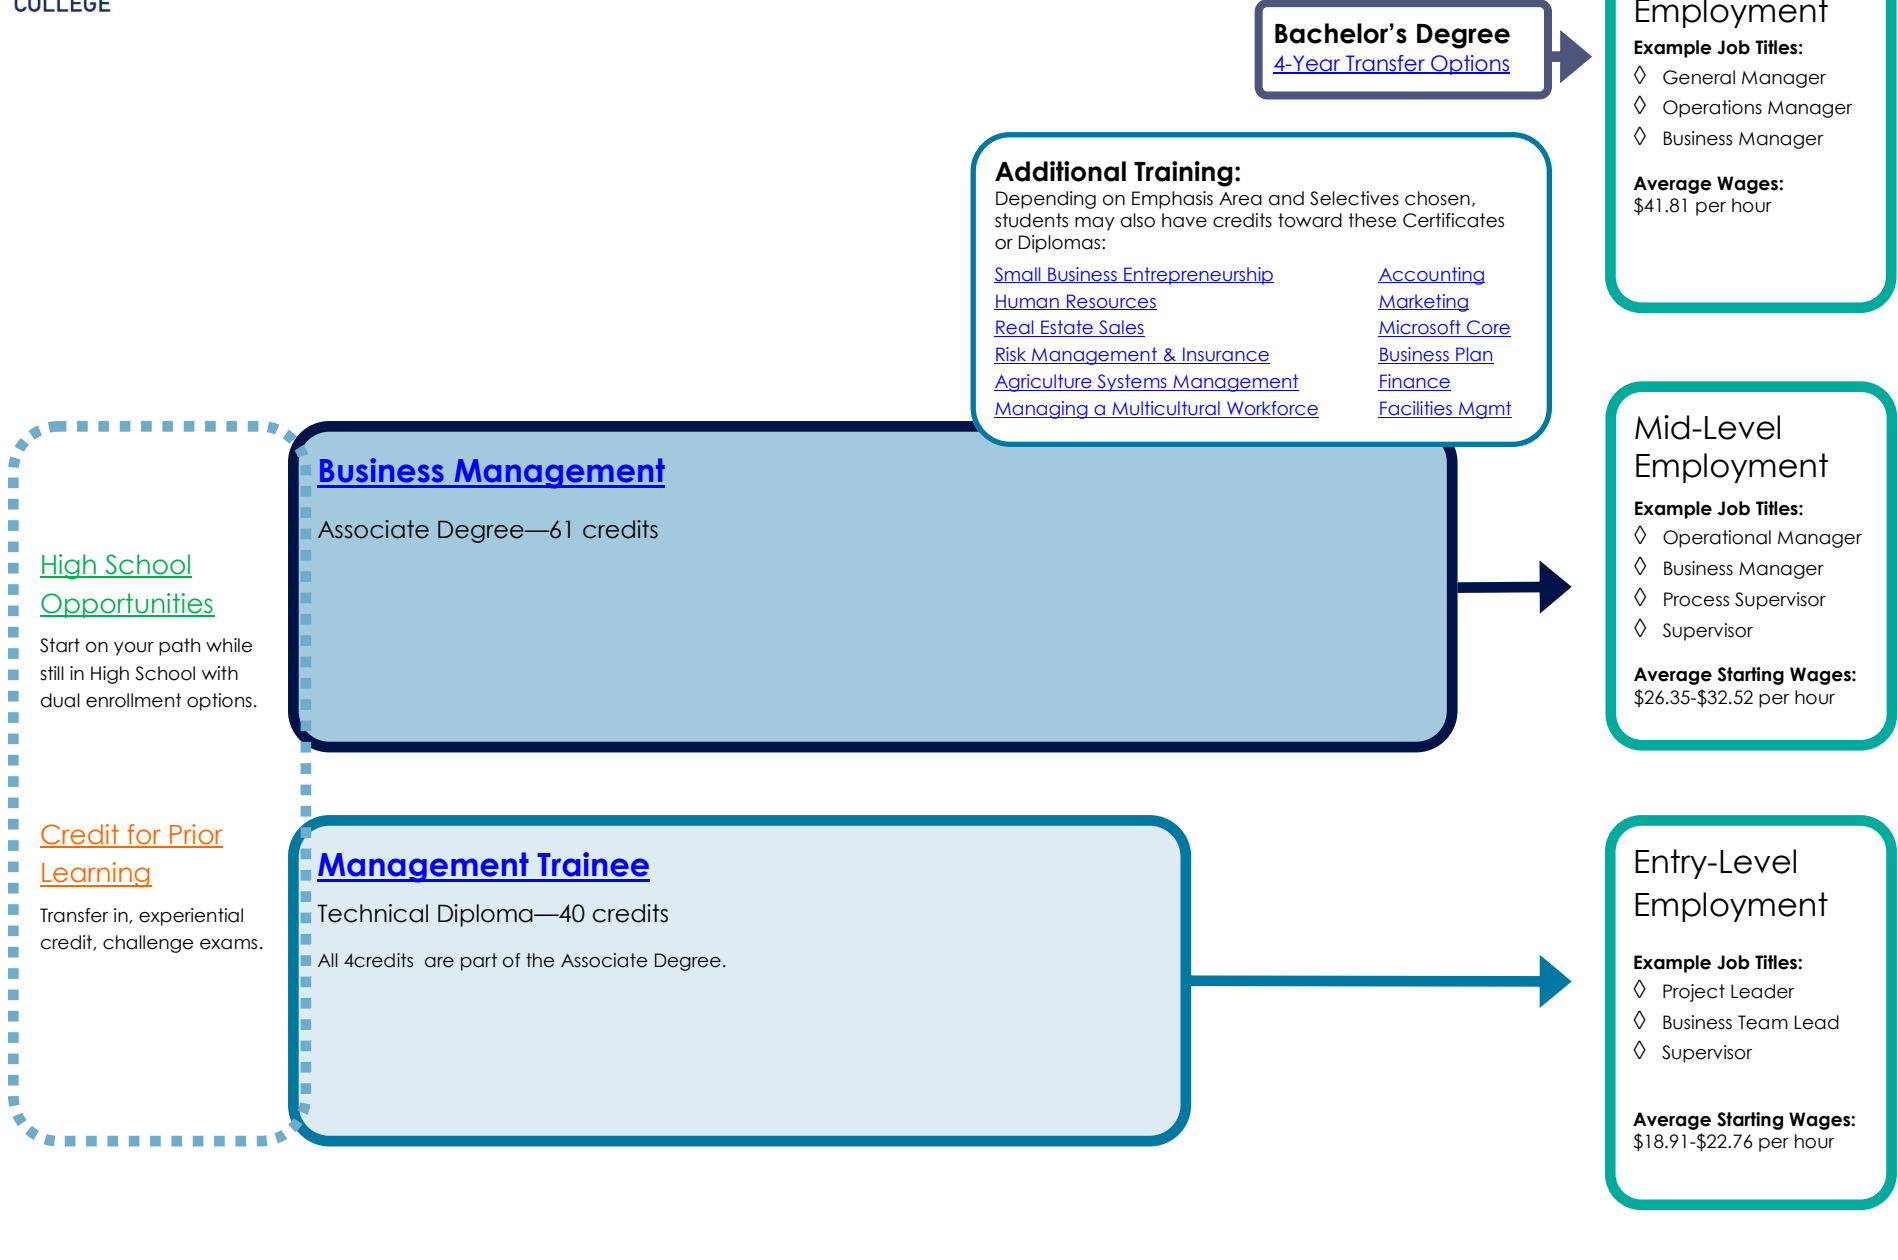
COLLEGE

Bachelor's Degree
4-Year Transfer Options

Employment
Example Job Titles:
◊ General Manager
◊ Operations Manager
◊ Business Manager

Average Wages:
$41.81 per hour

Additional Training:
Depending on Emphasis Area and Selectives chosen, students may also have credits toward these Certificates or Diplomas:

Small Business Entrepreneurship
Human Resources
Real Estate Sales
Risk Management & Insurance
Agriculture Systems Management
Managing a Multicultural Workforce

Accounting
Marketing
Microsoft Core
Business Plan
Finance
Facilities Mgmt

Business Management
Associate Degree—61 credits

Mid-Level Employment
Example Job Titles:
◊ Operational Manager
◊ Business Manager
◊ Process Supervisor
◊ Supervisor

Average Starting Wages:
$26.35-$32.52 per hour

High School Opportunities
Start on your path while still in High School with dual enrollment options.

Credit for Prior Learning
Transfer in, experiential credit, challenge exams.

Management Trainee
Technical Diploma—40 credits
All 4credits are part of the Associate Degree.

Entry-Level Employment
Example Job Titles:
◊ Project Leader
◊ Business Team Lead
◊ Supervisor

Average Starting Wages:
$18.91-$22.76 per hour